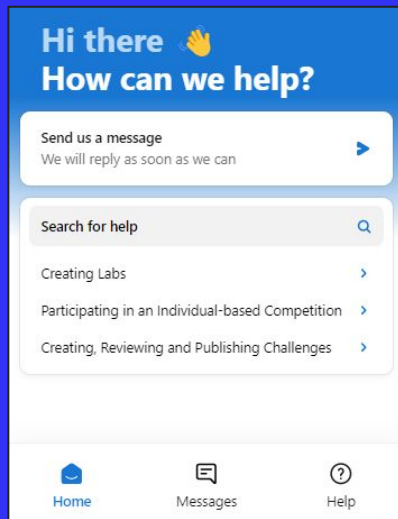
Hi there 👋
How can we help?

Send us a message
We will reply as soon as we can

Search for help

Creating Labs

Participating in an Individual-based Competition

Creating, Reviewing and Publishing Challenges

Home

Messages

Help